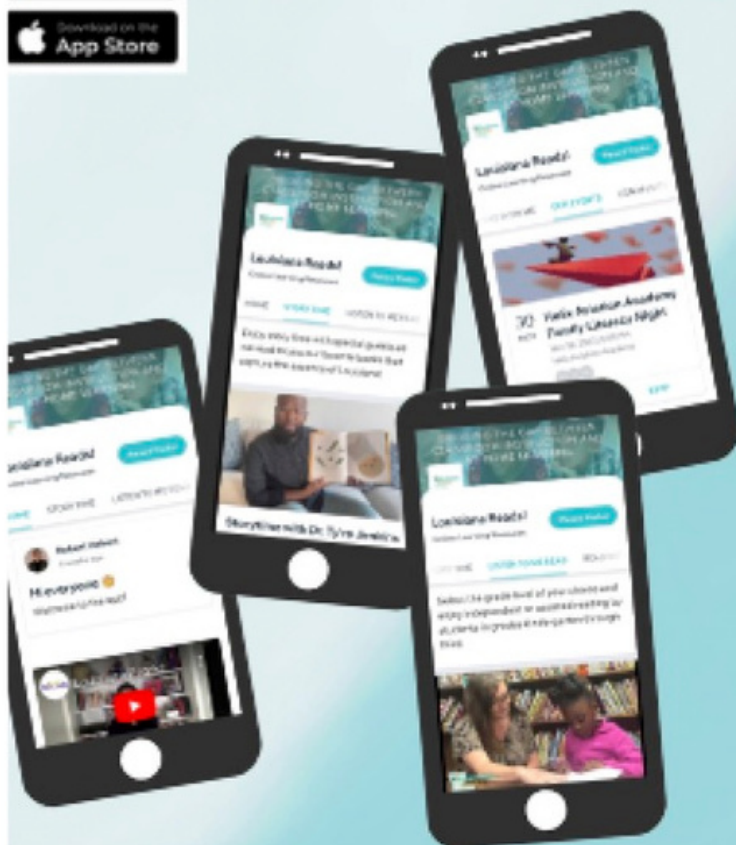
Download on the
App Store

Louisiana Reads!

Hi everyone

Louisiana Reads!

HOME STORY TIME LISTEN TO ME READ

Storytime with Dr. Tyron Jenkins

Louisiana Reads!

30 Helix Aviation Academy Family Literacy Night

Louisiana Reads!

LISTEN TO ME READ